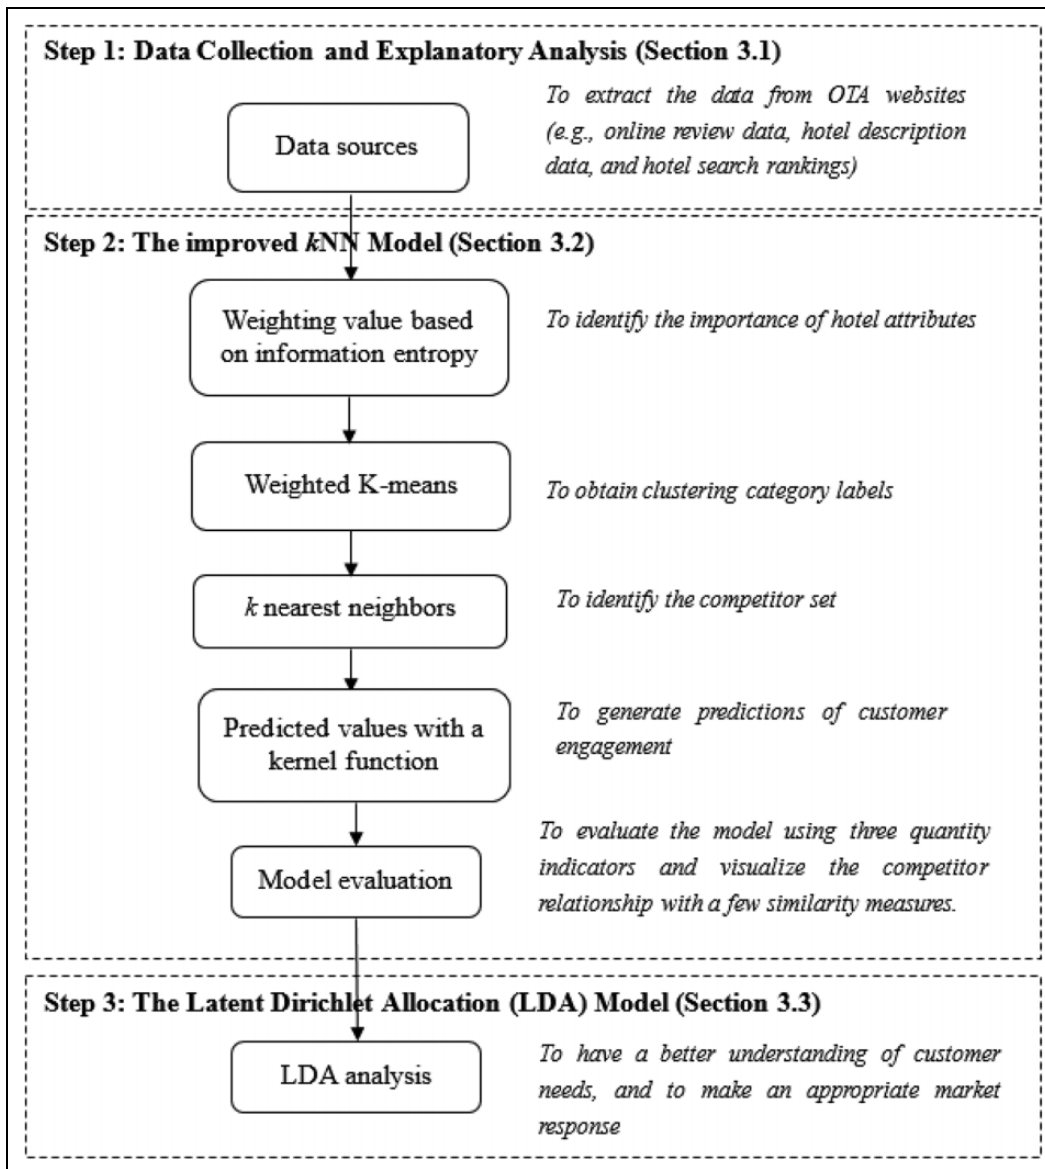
Step 1: Data Collection and Explanatory Analysis (Section 3.1)

Data sources

To extract the data from OTA websites (e.g., online review data, hotel description data, and hotel search rankings)

Step 2: The improved $k$NN Model (Section 3.2)

Weighting value based on information entropy

To identify the importance of hotel attributes

Weighted K-means

To obtain clustering category labels

$k$ nearest neighbors

To identify the competitor set

Predicted values with a kernel function

To generate predictions of customer engagement

Model evaluation

To evaluate the model using three quantity indicators and visualize the competitor relationship with a few similarity measures.

Step 3: The Latent Dirichlet Allocation (LDA) Model (Section 3.3)

LDA analysis

To have a better understanding of customer needs, and to make an appropriate market response